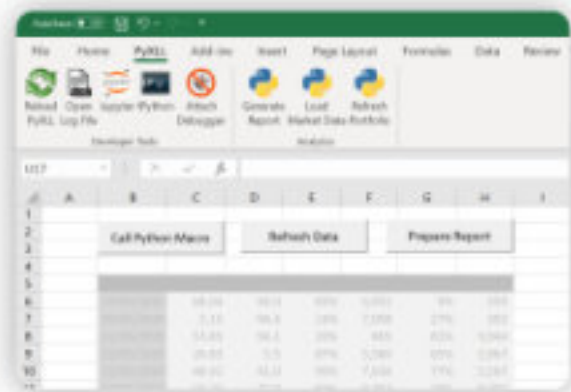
AutoSave

File Home PyXLL Add-ins Insert Page Layout Formulas Data Review

Reload PyXLL Open Log File Jupyter IPython Attach Debugger Generate Report Load Market Data Refresh Portfolio

Developer Tools Analytics

U17

A B C D E F G H I

1
2 Call Python Macro Refresh Data Prepare Report
3
4
5
6 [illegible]
7 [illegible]
8 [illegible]
9 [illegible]
10 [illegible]